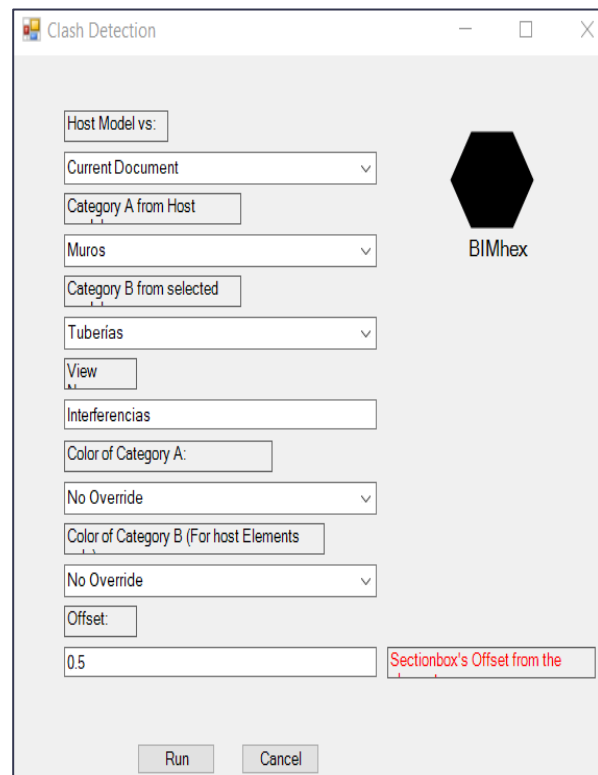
Clash Detection

Host Model vs:

Current Document

Category A from Host

Muros

Category B from selected

Tuberías

View

Interferencias

Color of Category A:

No Override

Color of Category B (For host Elements

No Override

Offset:

0.5

Sectionbox's Offset from the

BIMhex

Run

Cancel